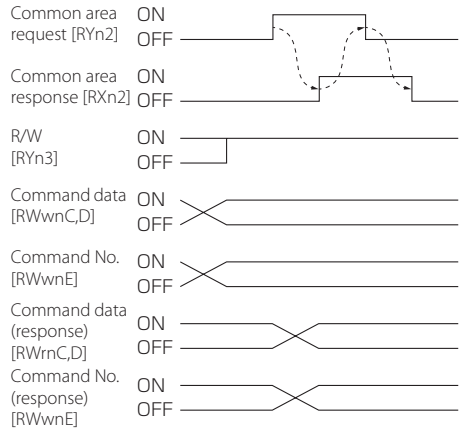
Common area request [RYn2]
ON
OFF

Common area response [RXn2]
ON
OFF

R/W
[RYn3]
ON
OFF

Command data [RWwnC,D]
ON
OFF

Command No. [RWwnE]
ON
OFF

Command data (response) [RWrnC,D]
ON
OFF

Command No. (response) [RWwnE]
ON
OFF